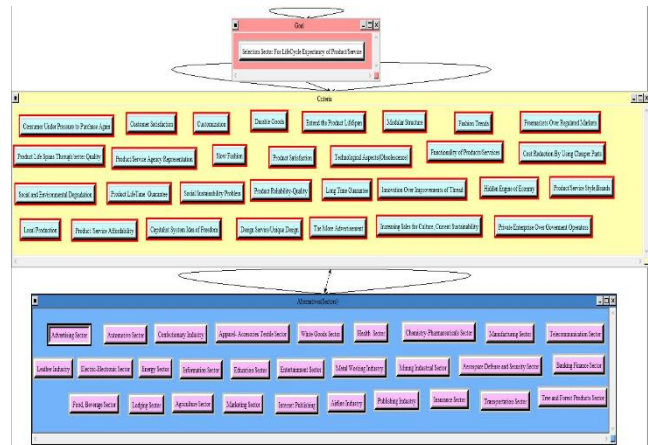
Goal

Selection Sector For LifeCycle Expectancy of Product/Service

Criteria

Consumer Under Pressure to Purchase Again

Customer Satisfaction

Customization

Durable Goods

Extend the Product Lifespan

Modular Structure

Fashion Trends

Forerunners Over Registered Markets

Product Life Spans Through better Quality

Product/Service Agency Representation

Slow Fashion

Product Satisfaction

Technological Aspects(Obsolescence)

Functionality of Products/Services

Cost Reduction By Using Cheaper Parts

Social and Environmental Degradation

Product Life-Time Guarantee

Social Sustainability Problem

Product Reliability-Quality

Long Time Guarantee

Innovation Over Improvements of Thread

Hidden Engine of Economy

Product/Service Style Brands

Local Production

Product/Service Affordability

Capitalist System Idea of Freedom

Design Service/Unique Design

The More Advertisement

Increasing Sales for Culture, Current Sustainability

Private Enterprise Over Government Operations

Alternatives(Sectors)

Advertising Sector

Automotive Sector

Confectionary Industry

Apparel-Accessories Textile Sector

White Goods Sector

Health Sector

Chemistry-Pharmaceuticals Sector

Manufacturing Sector

Telecommunication Sector

Leather Industry

Electro-Electronic Sector

Energy Sector

Information Sector

Education Sector

Entertainment Sector

Metal Working Industry

Mining Industrial Sector

Aerospace Defense and Security Sector

Banking Finance Sector

Food, Beverage Sector

Lodging Sector

Agriculture Sector

Marketing Sector

Internet Publishing

Airline Industry

Publishing Industry

Insurance Sector

Transportation Sector

Tree and Forest Products Sector